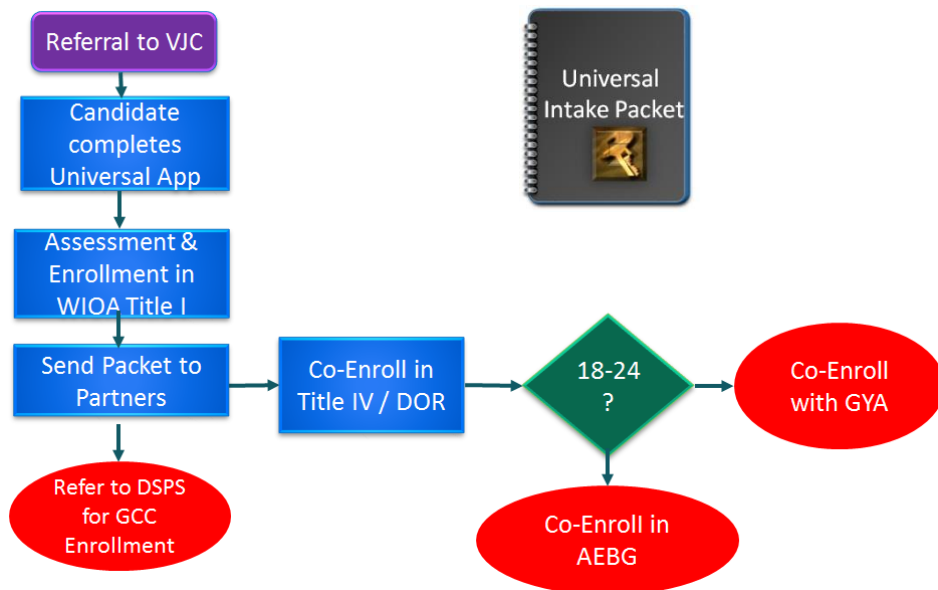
Referral to VJC

Candidate completes Universal App

Assessment & Enrollment in WIOA Title I

Send Packet to Partners

Refer to DSPS for GCC Enrollment

Universal Intake Packet

Co-Enroll in Title IV / DOR

18-24 ?

Co-Enroll with GYA

Co-Enroll in AEBG